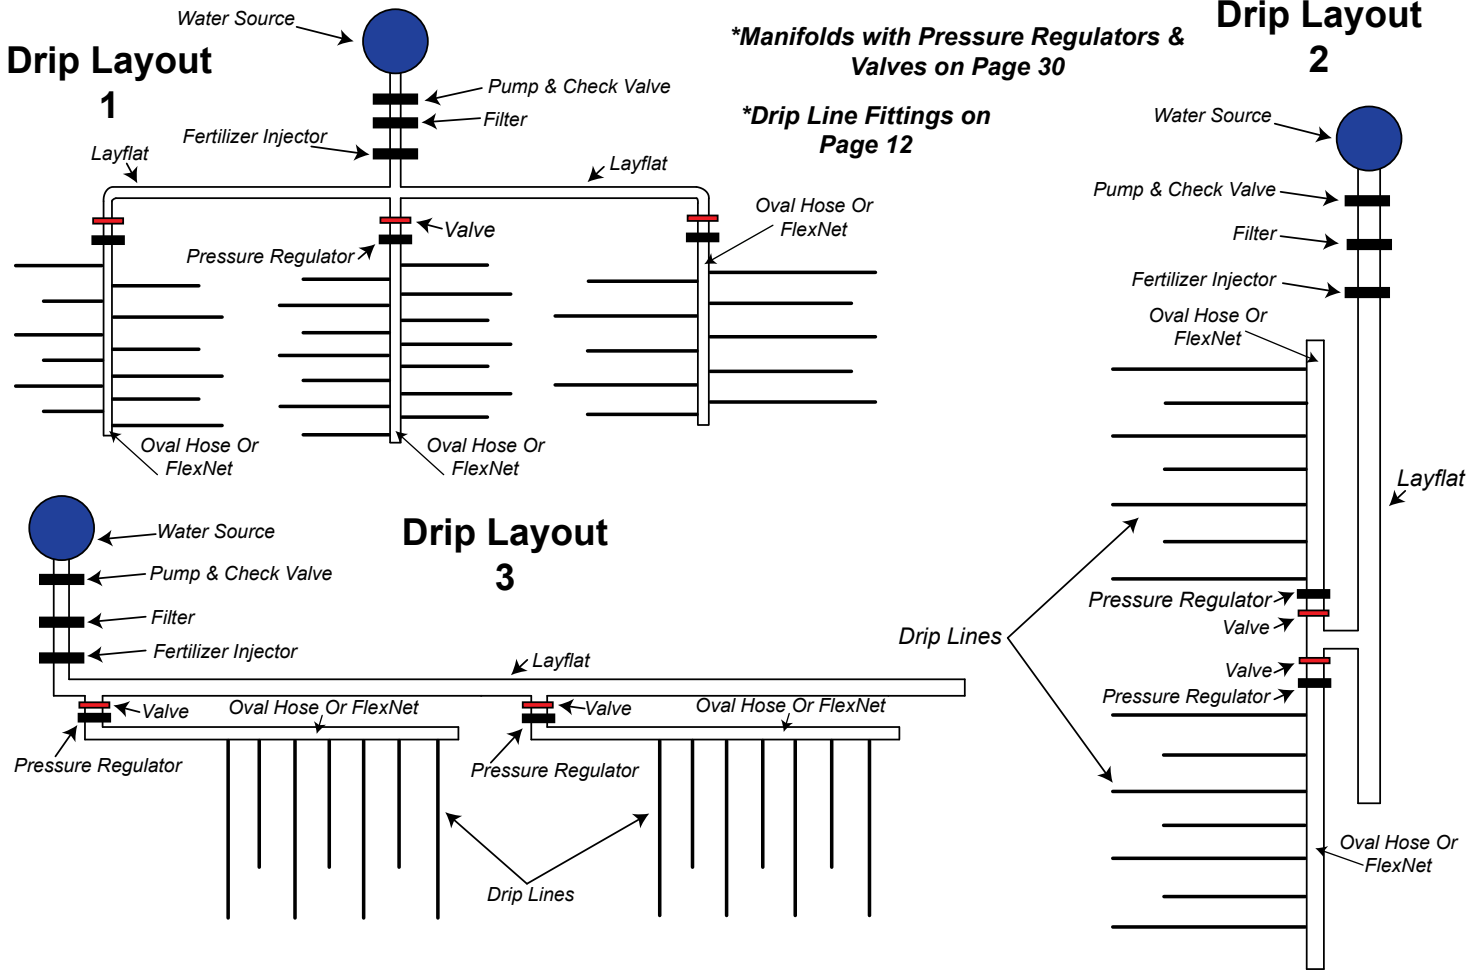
Drip Layout 1

Water Source
Pump & Check Valve
Filter
Fertilizer Injector
Layflat
Layflat
Valve
Pressure Regulator
Oval Hose Or FlexNet
Oval Hose Or FlexNet
Oval Hose Or FlexNet

*Manifolds with Pressure Regulators & Valves on Page 30

*Drip Line Fittings on Page 12

Drip Layout 2

Water Source
Pump & Check Valve
Filter
Fertilizer Injector
Oval Hose Or FlexNet
Layflat
Drip Lines
Pressure Regulator
Valve
Valve
Pressure Regulator
Oval Hose Or FlexNet

Drip Layout 3

Water Source
Pump & Check Valve
Filter
Fertilizer Injector
Layflat
Valve
Oval Hose Or FlexNet
Valve
Oval Hose Or FlexNet
Pressure Regulator
Pressure Regulator
Drip Lines